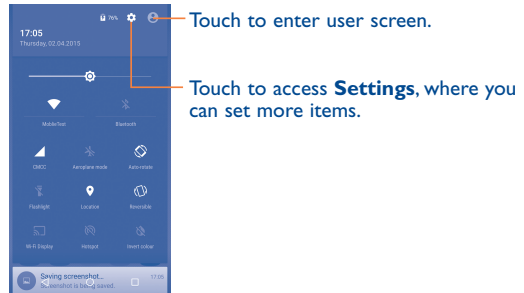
17:05
Thursday, 02.04.2015

76%

MobileTest

Bluetooth

CMCC

Aeroplane mode

Auto-rotate

Flashlight

Location

Reversible

Wi-Fi Display

Hotspot

Invert colour

Saving screenshot...
Screenshot is being saved.

17:05

Touch to enter user screen.

Touch to access **Settings**, where you can set more items.